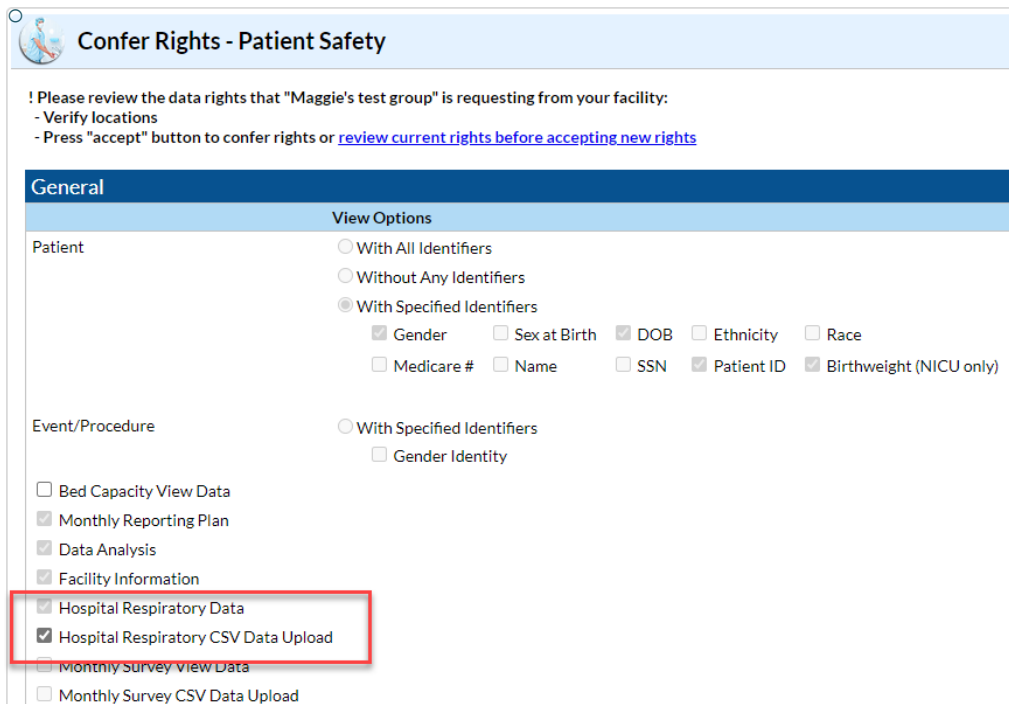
Confer Rights - Patient Safety

! Please review the data rights that "Maggie's test group" is requesting from your facility:
- Verify locations
- Press "accept" button to confer rights or review current rights before accepting new rights

General

| | View Options |
|---|---|
| Patient | With All Identifiers |
| | Without Any Identifiers |
| | With Specified Identifiers |
| | Gender, Sex at Birth, DOB, Ethnicity, Race |
| | Medicare #, Name, SSN, Patient ID, Birthweight (NICU only) |
| Event/Procedure | With Specified Identifiers |
| | Gender Identity |

Bed Capacity View Data
Monthly Reporting Plan
Data Analysis
Facility Information
Hospital Respiratory Data
Hospital Respiratory CSV Data Upload
Monthly Survey View Data
Monthly Survey CSV Data Upload